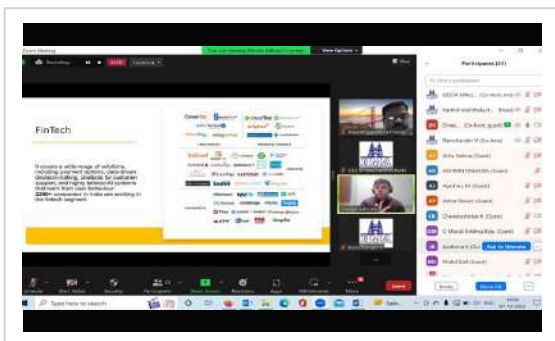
Zoom Meeting

View Options

Recording

LIVE

Participants (37)

FinTech

It covers a wide range of solutions, including payment options, data-driven decision making, chatbots for customer support, and highly advanced systems that learn from user behaviour. 2200+ companies in India are working in the fintech segment.

Kartik Vashisht

Ramchandar R (Co-host)

Anu Saxena (Guest)

Aparna K M (Guest)

Ashok Kumar (Guest)

Chandrashekar R (Guest)

C Bharat Krishna Raju (Guest)

Ask to Unmute

Mohit Goel (Guest)

Invite

Mute All

Leave

Type here to search